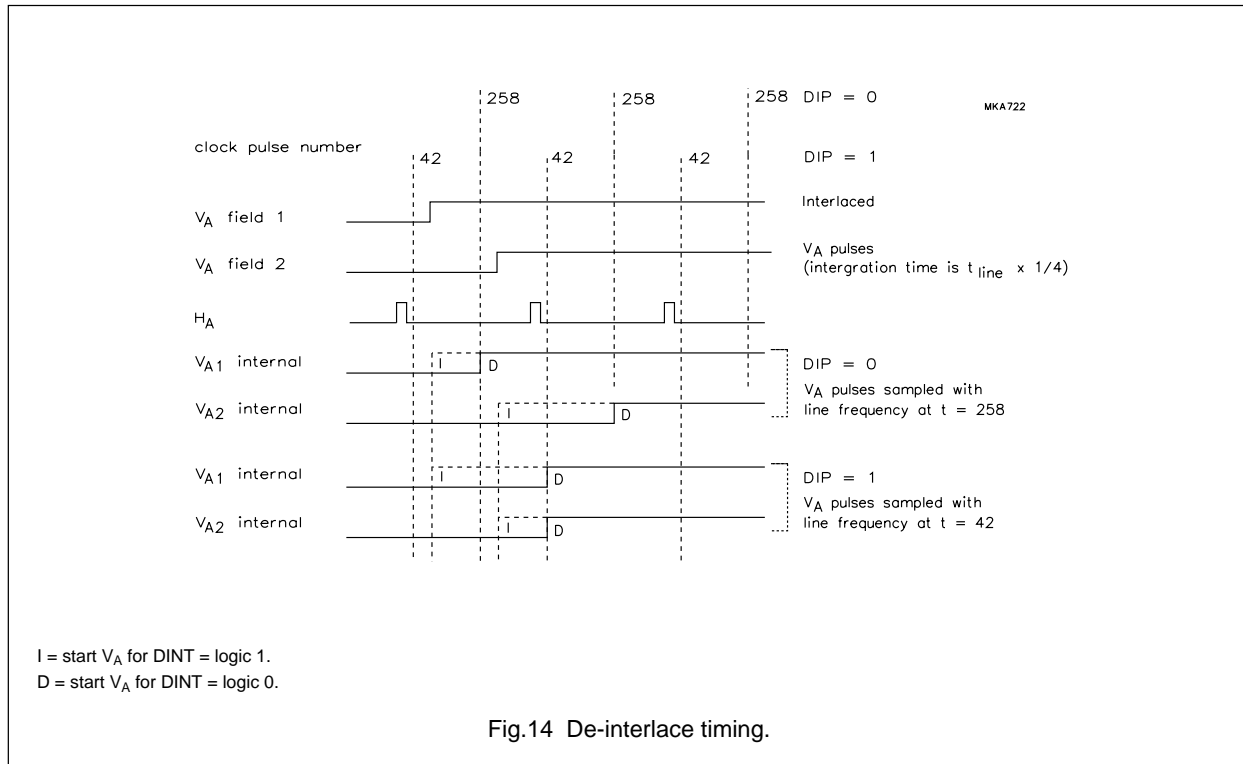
258
258
258 DIP = 0
MKA722
clock pulse number
42
42
42
DIP = 1
$V_A$ field 1
Interlaced
$V_A$ field 2
$V_A$ pulses (intergration time is $t_{line}$ x 1/4)
$H_A$
$V_{A1}$ internal
I
D
DIP = 0
$V_A$ pulses sampled with line frequency at t = 258
$V_{A2}$ internal
I
D
$V_{A1}$ internal
I
D
DIP = 1
$V_A$ pulses sampled with line frequency at t = 42
$V_{A2}$ internal
I
D

I = start $V_A$ for DINT = logic 1.
D = start $V_A$ for DINT = logic 0.

Fig.14 De-interlace timing.